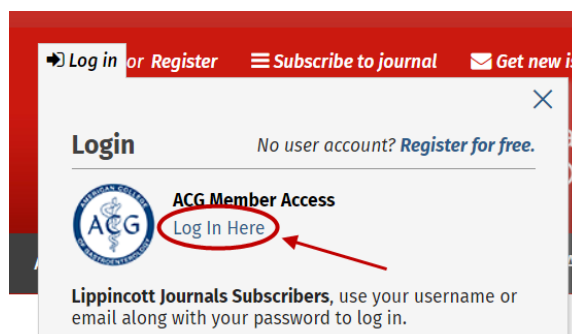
Log in or Register
Subscribe to journal
Get new is

Login
No user account? Register for free.

AMERICAN COLLEGE OF GASTROENTEROLOGY
ACG

ACG Member Access
Log In Here

Lippincott Journals Subscribers, use your username or email along with your password to log in.